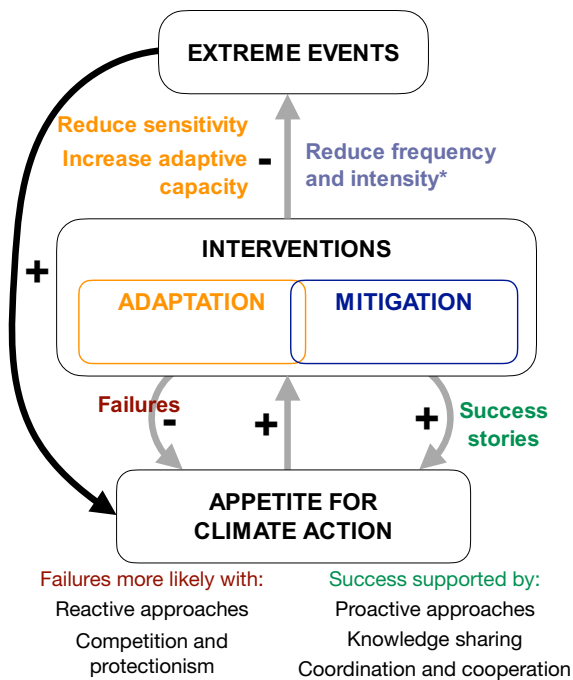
EXTREME EVENTS

Reduce sensitivity
Increase adaptive capacity

-

Reduce frequency and intensity*

+

INTERVENTIONS

ADAPTATION

MITIGATION

Failures

-

+

+

Success stories

APPETITE FOR CLIMATE ACTION

Failures more likely with:
Reactive approaches
Competition and protectionism

Success supported by:
Proactive approaches
Knowledge sharing
Coordination and cooperation